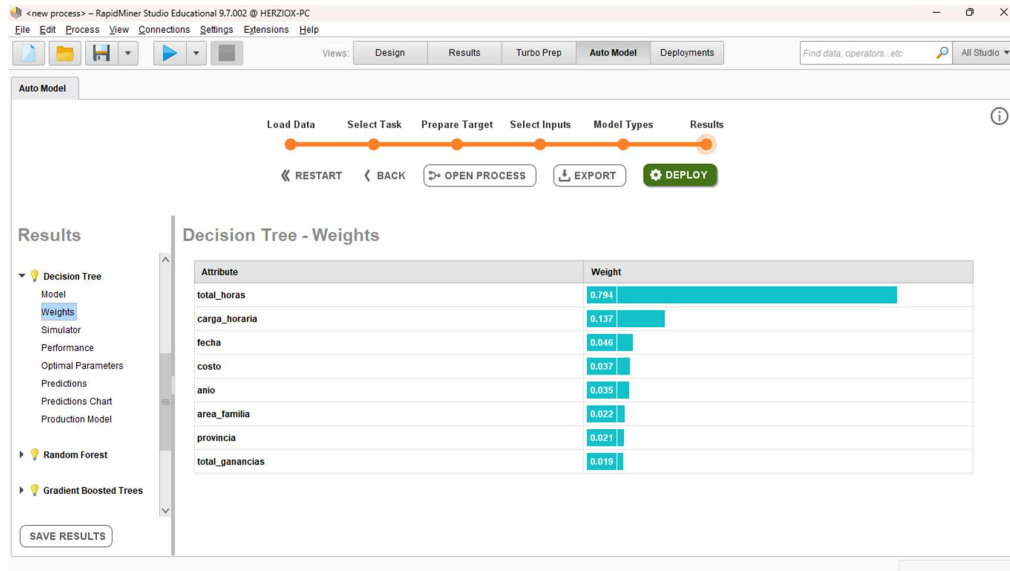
<new process> – RapidMiner Studio Educational 9.7.002 @ HERZIOX-PC

File Edit Process View Connections Settings Extensions Help

Views: Design Results Turbo Prep Auto Model Deployments

Find data, operators...etc

All Studio

Auto Model

Load Data Select Task Prepare Target Select Inputs Model Types Results

RESTART BACK OPEN PROCESS EXPORT DEPLOY

Results

Decision Tree
Model
Weights
Simulator
Performance
Optimal Parameters
Predictions
Predictions Chart
Production Model

Random Forest

Gradient Boosted Trees

SAVE RESULTS

Decision Tree - Weights

| Attribute | Weight |
|---|---|
| total_horas | 0.794 |
| carga_horaria | 0.137 |
| fecha | 0.046 |
| costo | 0.037 |
| anio | 0.035 |
| area_familia | 0.022 |
| provincia | 0.021 |
| total_ganancias | 0.019 |